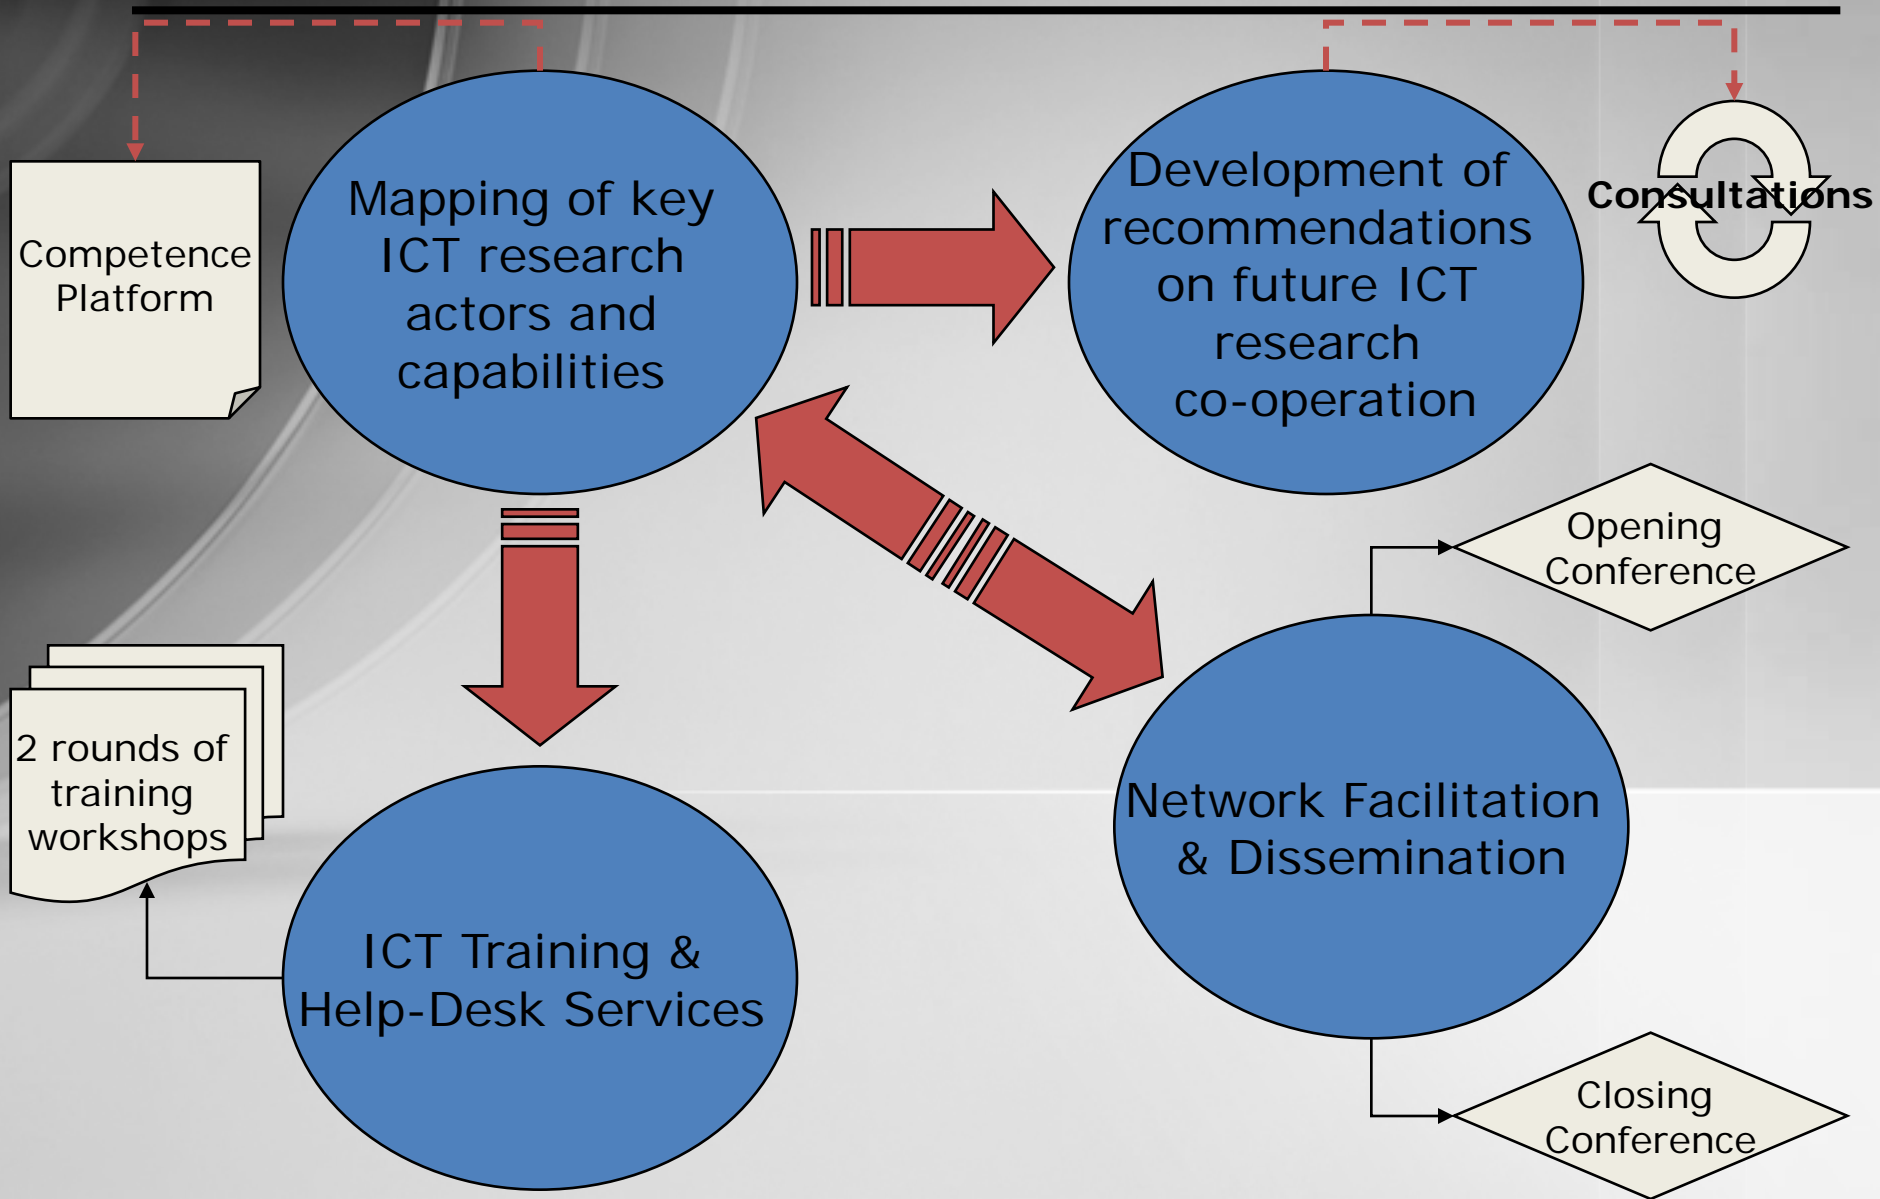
Competence Platform

Mapping of key ICT research actors and capabilities

Development of recommendations on future ICT research co-operation

Consultations

Opening Conference

2 rounds of training workshops

ICT Training & Help-Desk Services

Network Facilitation & Dissemination

Closing Conference